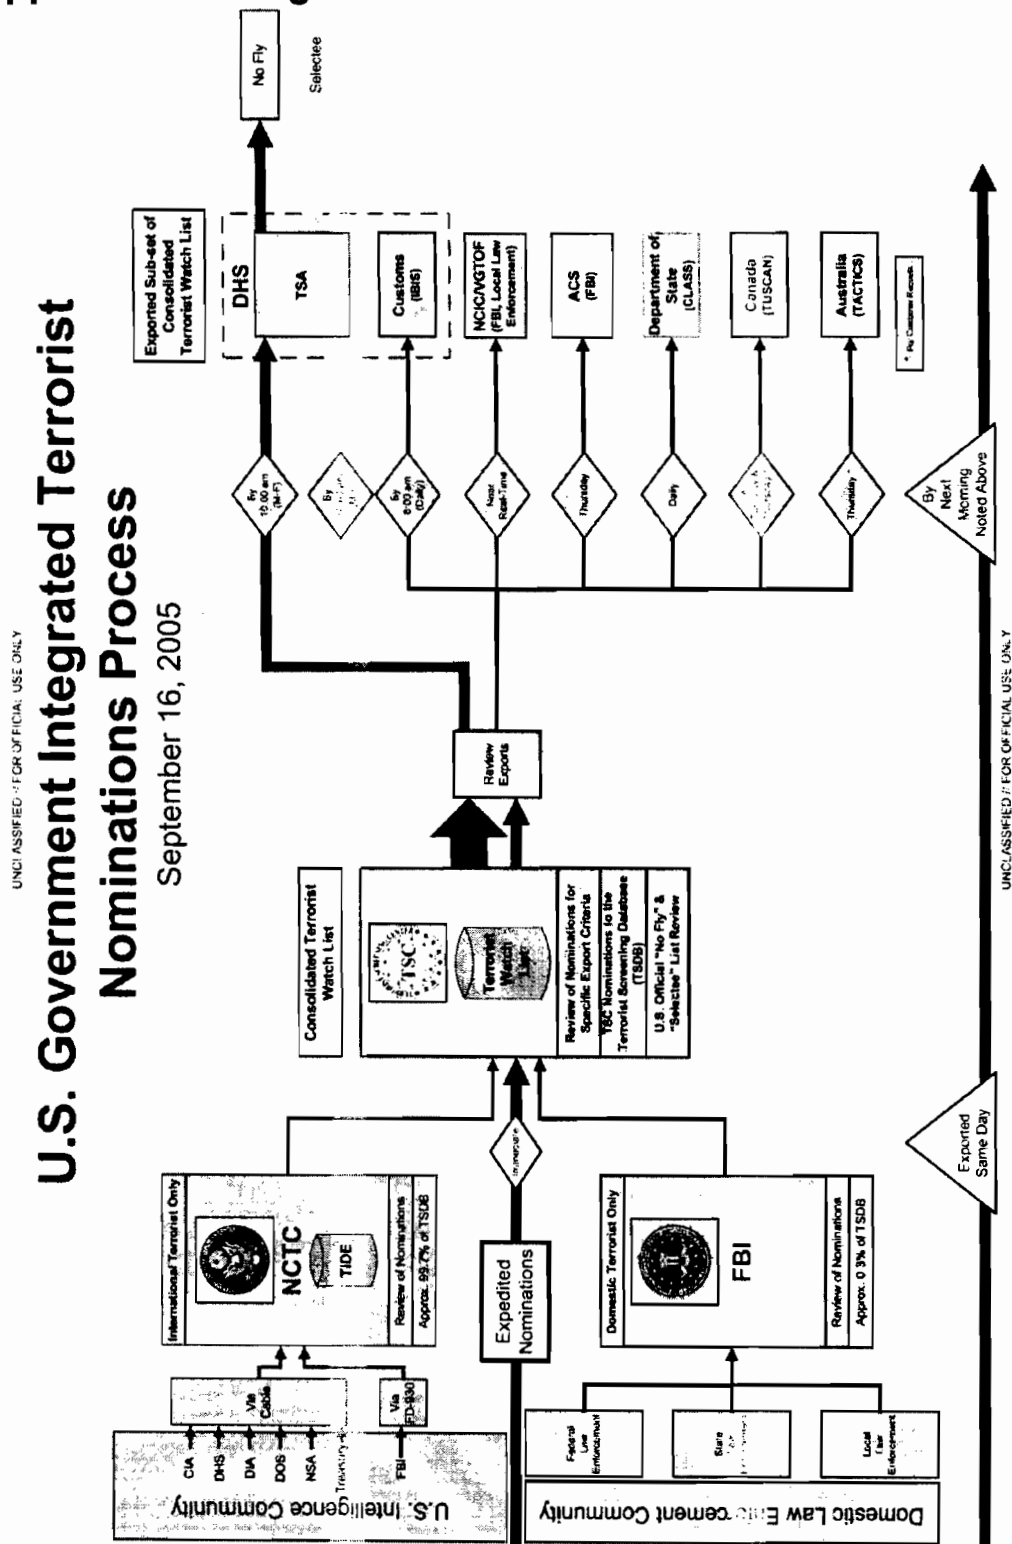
UNCLASSIFIED // FOR OFFICIAL USE ONLY

U.S. Government Integrated Terrorist Nominations Process

September 16, 2005

U.S. Intelligence Community

CIA
DHS
DIA
DOS
NSA
Treasury
FBI

Via Cable

Via FD-930

International Terrorist Only

NCTC

TIDE

Review of Nominations

Approx. 99.7% of TSDB

Expedited Nominations

Immediate

Domestic Law Enforcement Community

Federal Law Enforcement

State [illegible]

Local Law Enforcement

Domestic Terrorist Only

FBI

Review of Nominations

Approx. 0.3% of TSDB

Exported Same Day

Consolidated Terrorist Watch List

TSC

Terrorist Watch List

Review of Nominations for Specific Export Criteria

TSC Nominations to the Terrorist Screening Database (TSDB)

U.S. Official "No Fly" & "Selectee" List Review

Review Exports

By 10:00 am (M-F)

By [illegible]

By 6:00 am (Daily)

Near Real-Time

Thursday

Daily

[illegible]

Thursday

By Next Morning Noted Above

Exported Sub-set of Consolidated Terrorist Watch List

DHS

TSA

Customs (IBIS)

NCIC/VGTOF (FBI, Local Law Enforcement)

ACS (FBI)

Department of State (CLASS)

Canada (TUSCAN)

Australia (TACTICS)

* Per Customer Request

No Fly

Selectee

UNCLASSIFIED // FOR OFFICIAL USE ONLY